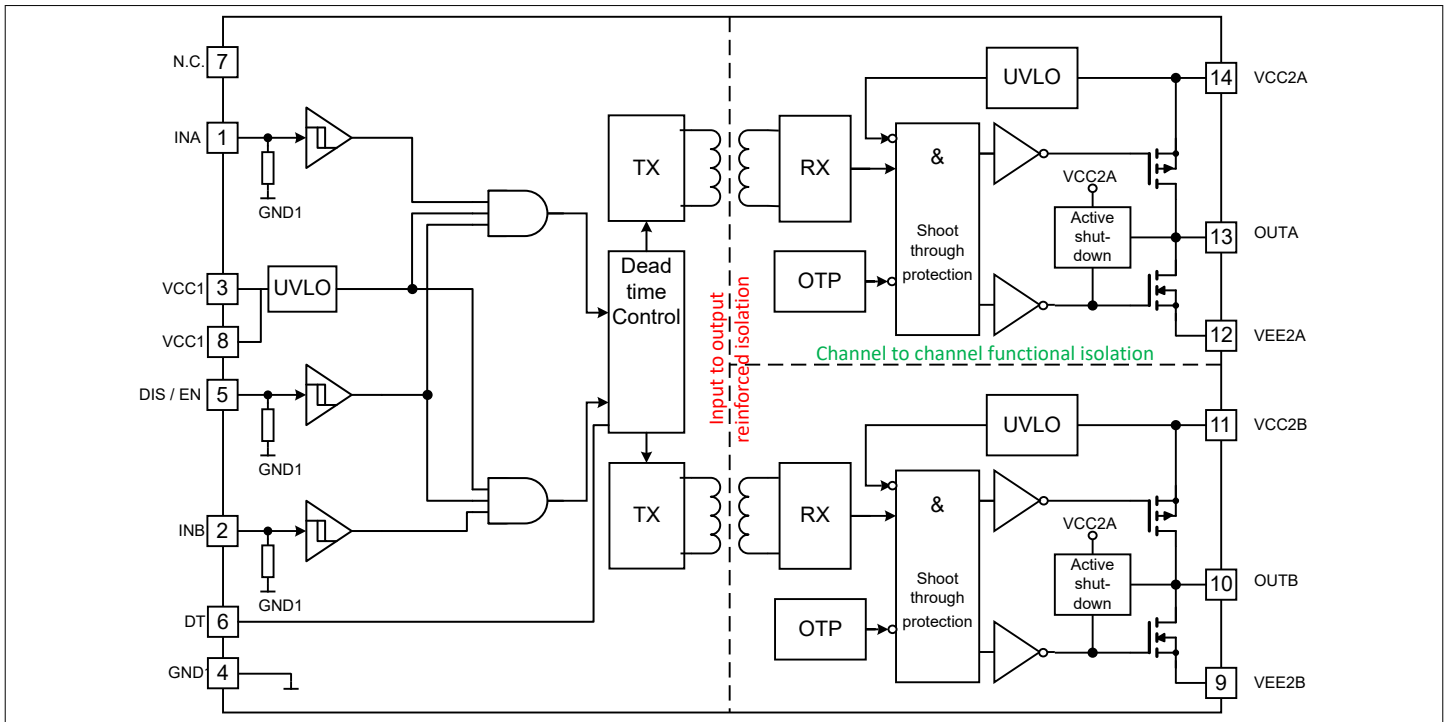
N.C. 7
INA 1
GND1
VCC1 3
UVLO
VCC1 8
DIS / EN 5
GND1
INB 2
GND1
DT 6
GND 4

TX
Dead time Control
TX

Input to output reinforced isolation

RX
&
Shoot through protection
UVLO
OTP
VCC2A
Active shut-down
14 VCC2A
13 OUTA
12 VEE2A

Channel to channel functional isolation

RX
&
Shoot through protection
UVLO
OTP
VCC2A
Active shut-down
11 VCC2B
10 OUTB
9 VEE2B